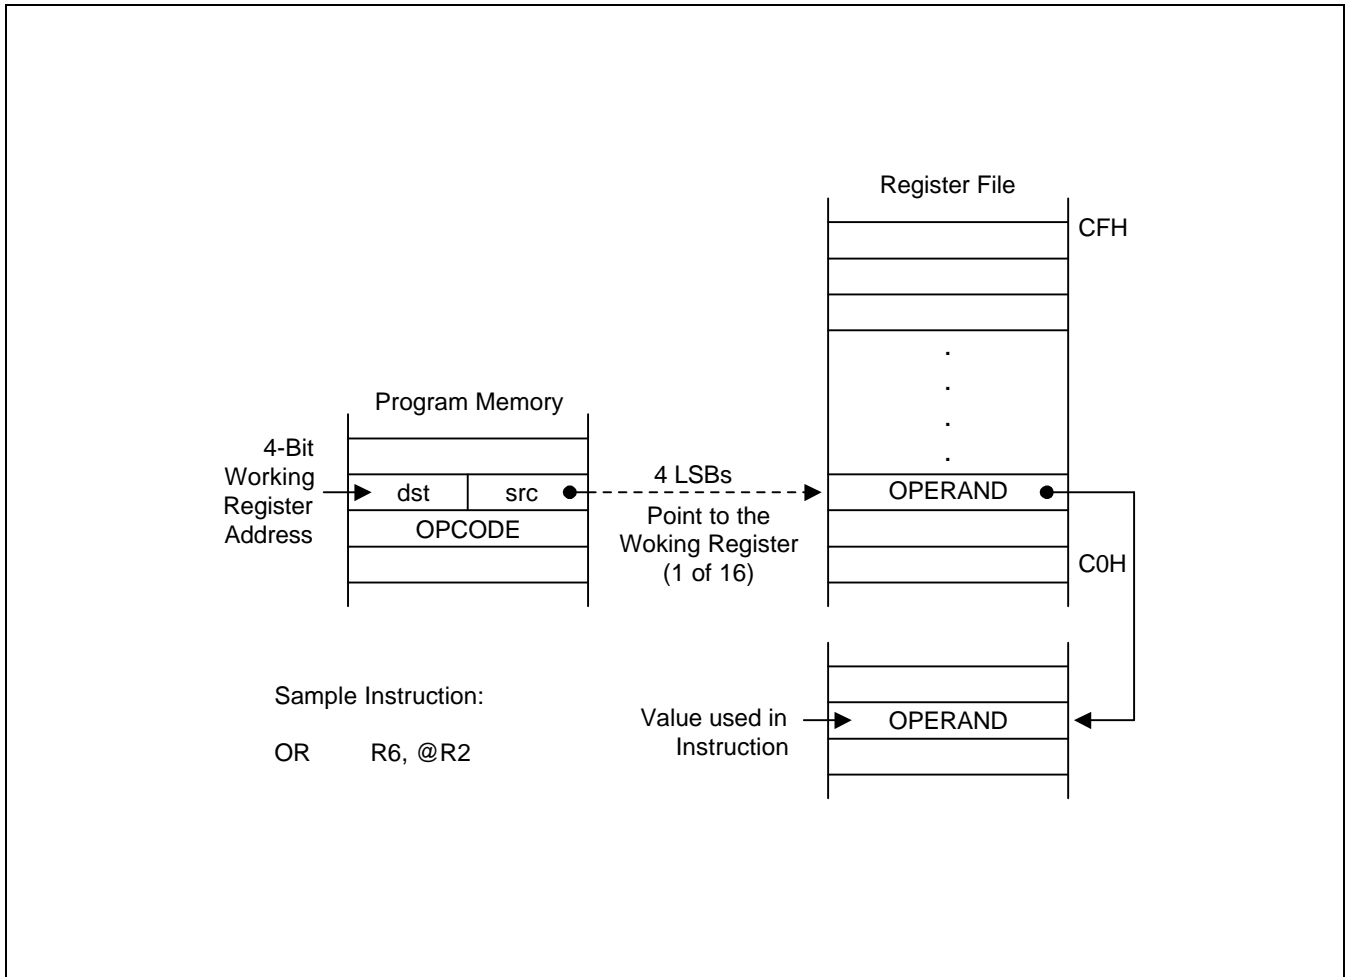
Register File

CFH

.
.
.
.

Program Memory

4-Bit Working Register Address

dst | src

4 LSBs

Point to the Woking Register (1 of 16)

OPERAND

OPCODE

C0H

Sample Instruction:

OR R6, @R2

Value used in Instruction

OPERAND